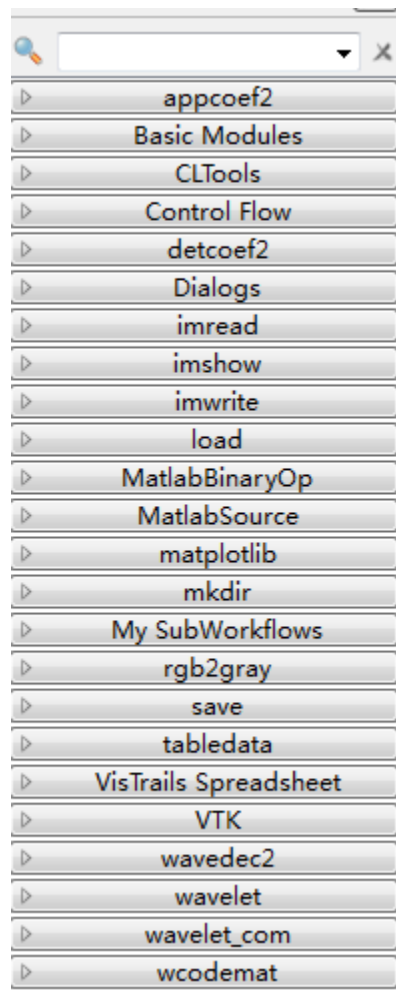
appcoef2
Basic Modules
CLTools
Control Flow
detcoef2
Dialogs
imread
imshow
imwrite
load
MatlabBinaryOp
MatlabSource
matplotlib
mkdir
My SubWorkflows
rgb2gray
save
tabledata
VisTrails Spreadsheet
VTK
wavedec2
wavelet
wavelet_com
wcodemat